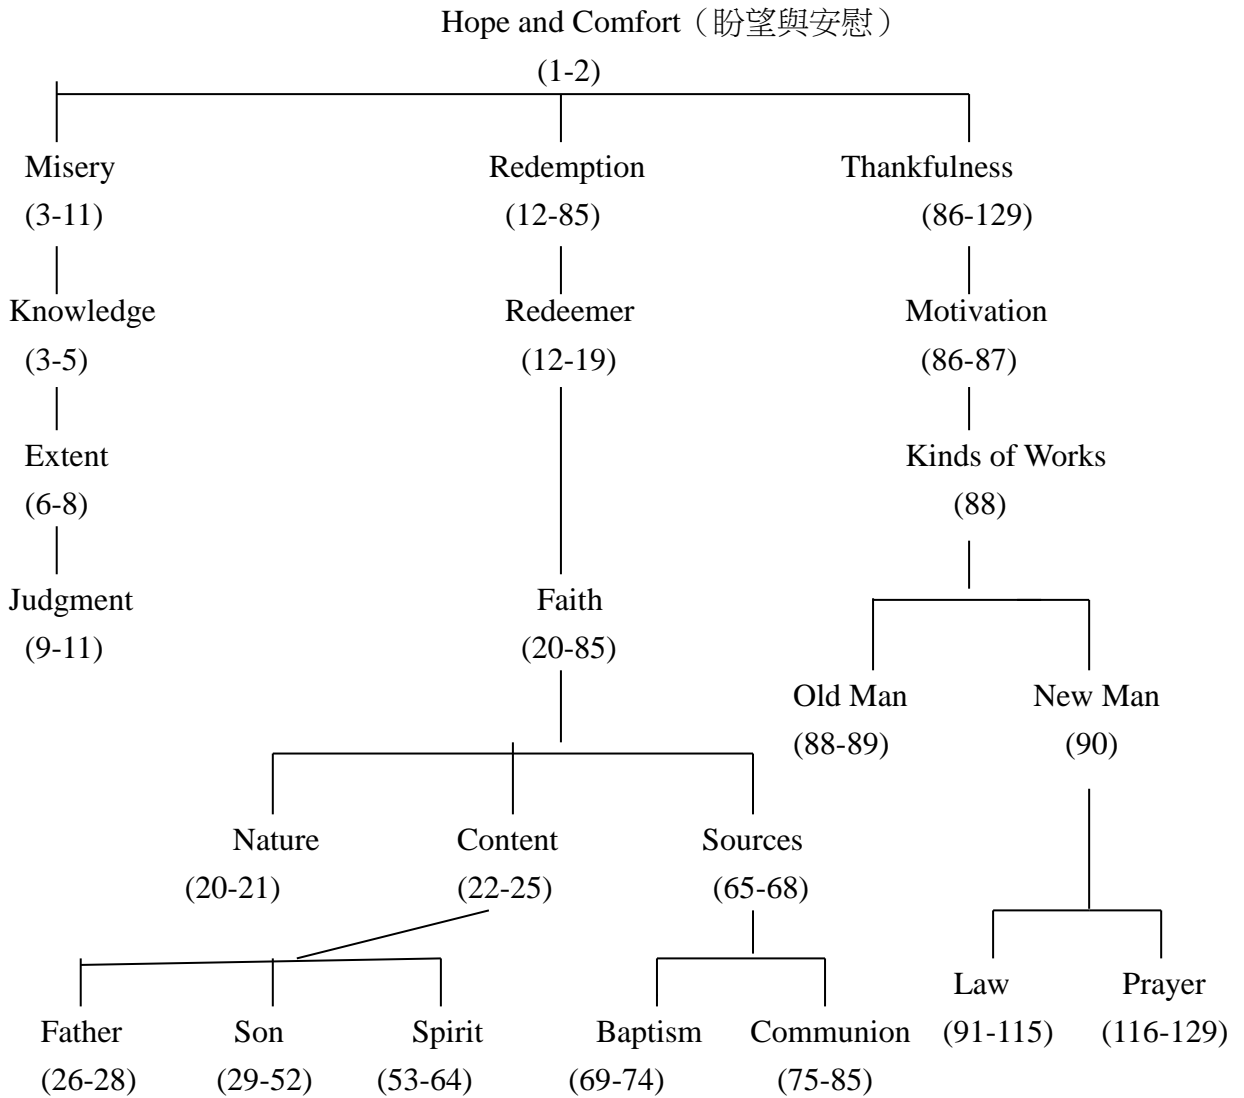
Hope and Comfort（盼望與安慰）
(1-2)

Misery
(3-11)

Knowledge
(3-5)

Extent
(6-8)

Judgment
(9-11)

Redemption
(12-85)

Redeemer
(12-19)

Faith
(20-85)

Nature
(20-21)

Content
(22-25)

Father
(26-28)

Son
(29-52)

Spirit
(53-64)

Sources
(65-68)

Baptism
(69-74)

Communion
(75-85)

Thankfulness
(86-129)

Motivation
(86-87)

Kinds of Works
(88)

Old Man
(88-89)

New Man
(90)

Law
(91-115)

Prayer
(116-129)